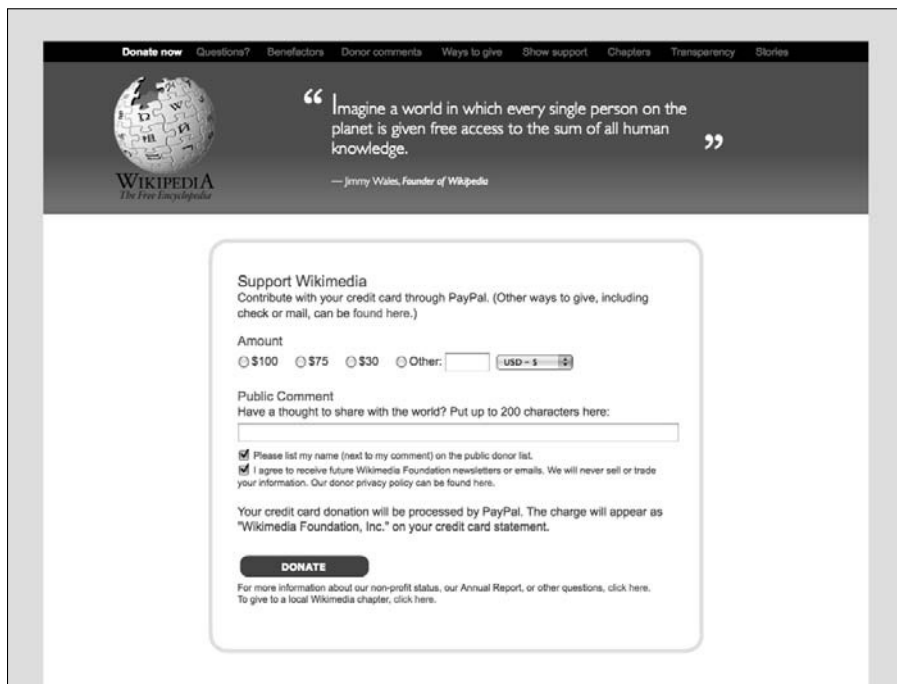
Donate now Questions? Benefactors Donor comments Ways to give Show support Chapters Transparency Stories

WIKIPEDIA
The Free Encyclopedia

“Imagine a world in which every single person on the planet is given free access to the sum of all human knowledge.”

— Jimmy Wales, Founder of Wikipedia

Support Wikimedia
Contribute with your credit card through PayPal. (Other ways to give, including check or mail, can be found here.)

Amount
$100 $75 $30 Other: USD - $

Public Comment
Have a thought to share with the world? Put up to 200 characters here:

Please list my name (next to my comment) on the public donor list.
I agree to receive future Wikimedia Foundation newsletters or emails. We will never sell or trade your information. Our donor privacy policy can be found here.

Your credit card donation will be processed by PayPal. The charge will appear as "Wikimedia Foundation, Inc." on your credit card statement.

DONATE

For more information about our non-profit status, our Annual Report, or other questions, click here.
To give to a local Wikimedia chapter, click here.